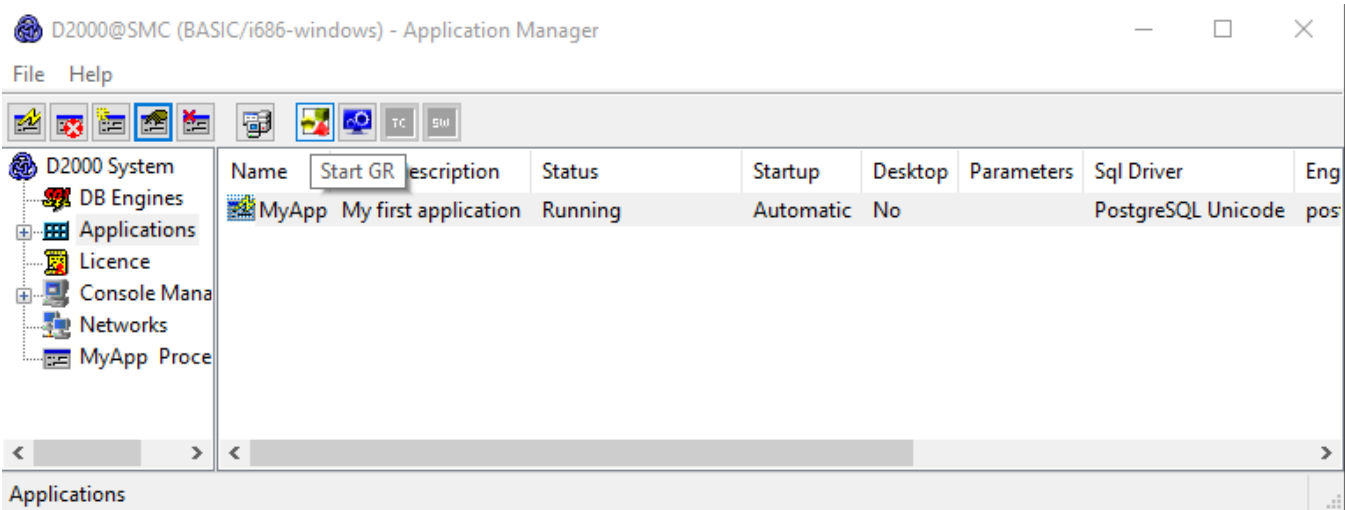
D2000@SMC (BASIC/i686-windows) - Application Manager

File Help

TC SW

D2000 System
DB Engines
Applications
Licence
Console Mana
Networks
MyApp Proce

| Name | Start GR escription | Status | Startup | Desktop | Parameters | Sql Driver | Eng |
|---|---|---|---|---|---|---|---|
| MyApp | My first application | Running | Automatic | No | | PostgreSQL Unicode | pos |

Applications